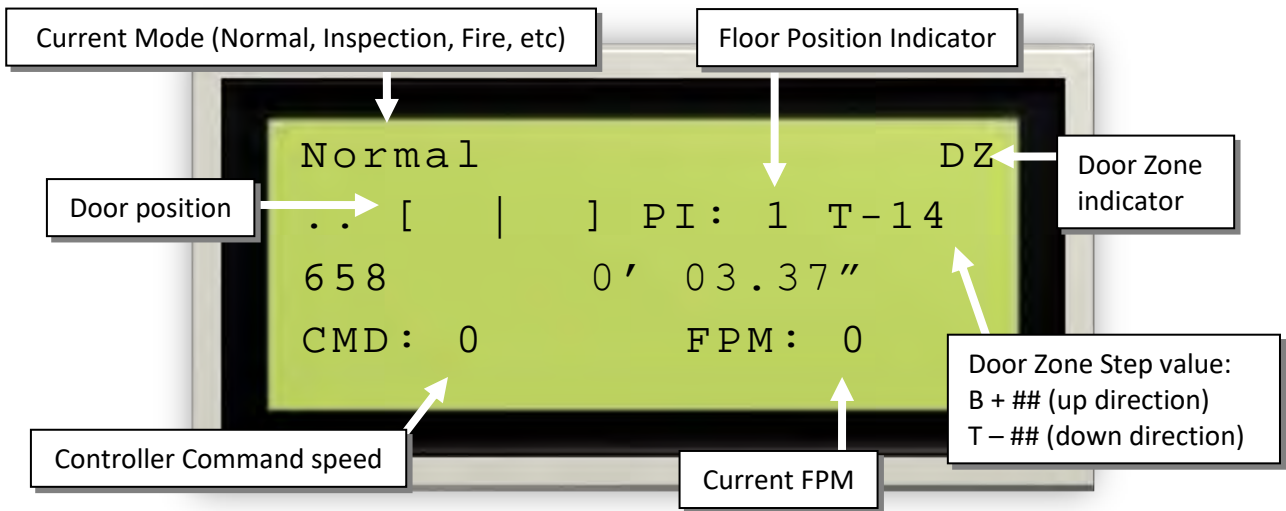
Current Mode (Normal, Inspection, Fire, etc)

Floor Position Indicator

Normal DZ

Door Zone indicator

Door position

.. [ | ] PI: 1 T-14

658 0’ 03.37”

CMD: 0 FPM: 0

Door Zone Step value:
B + ## (up direction)
T – ## (down direction)

Controller Command speed

Current FPM